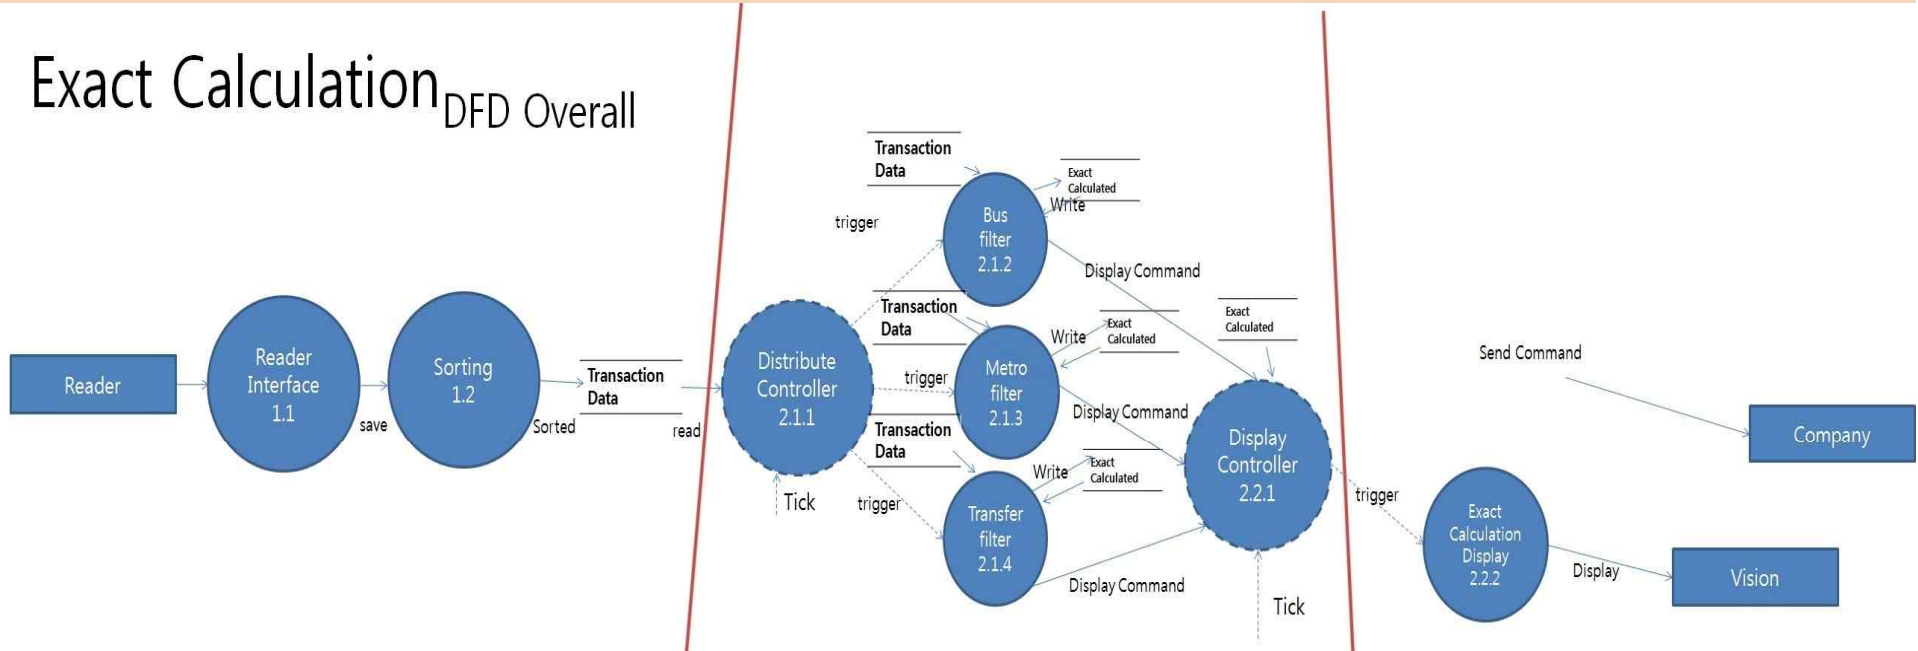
Exact Calculation$_{\text{DFD Overall}}$

Reader

Reader Interface 1.1

save

Sorting 1.2

Sorted

Transaction Data

read

Distribute Controller 2.1.1

Tick

trigger

Transaction Data

Bus filter 2.1.2

Exact Calculated

Write

Display Command

Transaction Data

trigger

Metro filter 2.1.3

Write

Exact Calculated

Display Command

Transaction Data

trigger

Transfer filter 2.1.4

Write

Exact Calculated

Display Command

Exact Calculated

Display Controller 2.2.1

Tick

trigger

Exact Calculation Display 2.2.2

Display

Vision

Send Command

Company